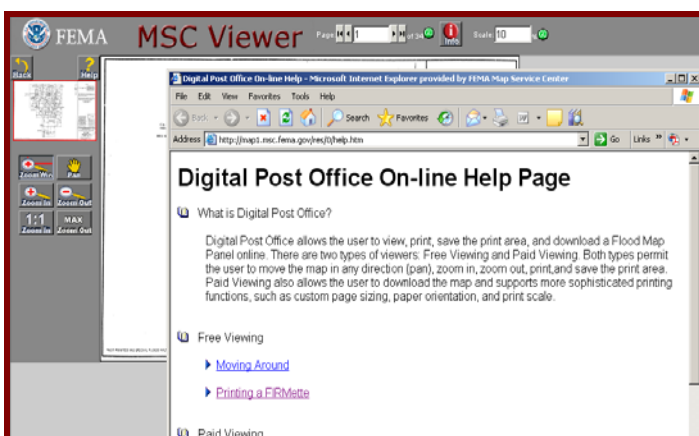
FEMA MSC Viewer Page 1 of 34 Info Scale 10

Back Help

Zoom Win Pan
Zoom In Zoom Out
1:1 Zoom In MAX Zoom Out

Digital Post Office On-line Help - Microsoft Internet Explorer provided by FEMA Map Service Center

File Edit View Favorites Tools Help

Back Search Favorites

Address http://map1.msc.fema.gov/res/0/help.htm Go Links

Digital Post Office On-line Help Page

What is Digital Post Office?

Digital Post Office allows the user to view, print, save the print area, and download a Flood Map Panel online. There are two types of viewers: Free Viewing and Paid Viewing. Both types permit the user to move the map in any direction (pan), zoom in, zoom out, print,and save the print area. Paid Viewing also allows the user to download the map and supports more sophisticated printing functions, such as custom page sizing, paper orientation, and print scale.

Free Viewing

Moving Around

Printing a FIRMette

Paid Viewing